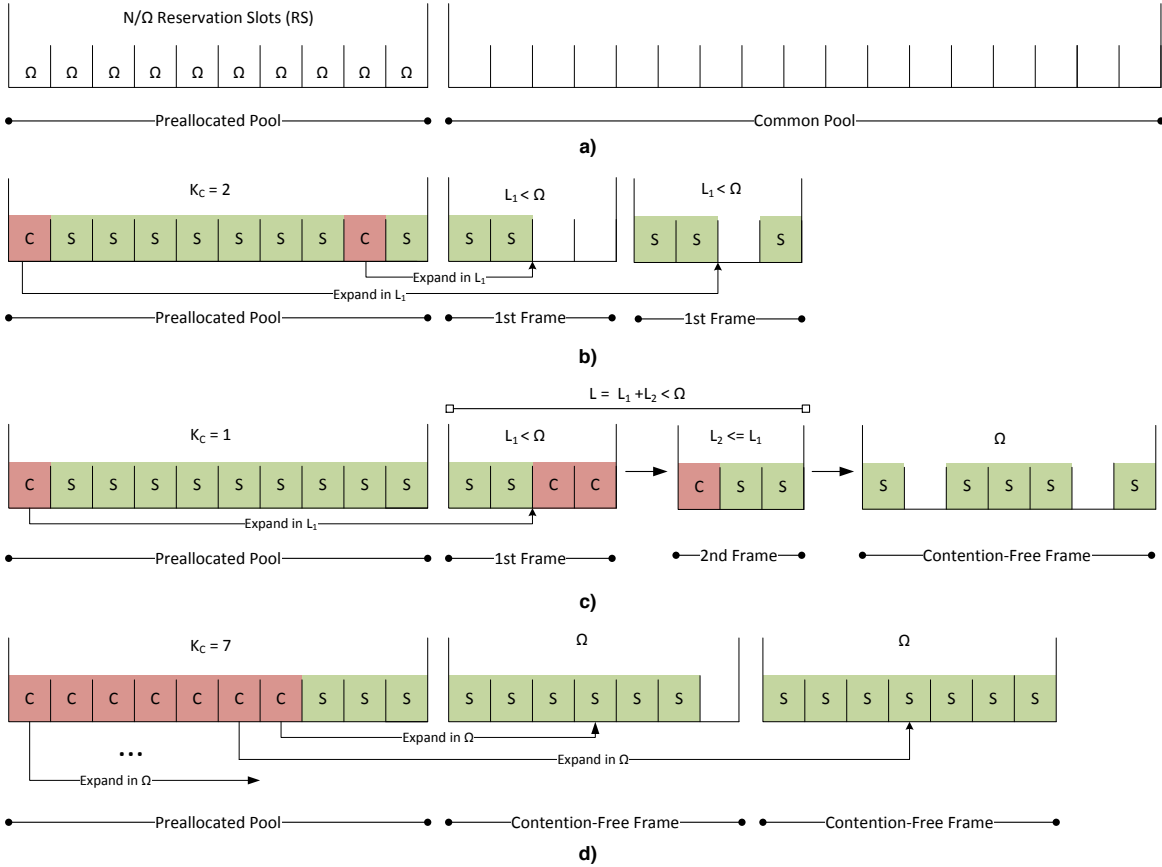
N/Ω Reservation Slots (RS)

Ω Ω Ω Ω Ω Ω Ω Ω Ω Ω

Preallocated Pool

Common Pool

a)

$K_C = 2$

C S S S S S S S C S

$L_1 < Ω$

S S

$L_1 < Ω$

S S S

Expand in $L_1$

Expand in $L_1$

Preallocated Pool

1st Frame

1st Frame

b)

$L = L_1 + L_2 < Ω$

$K_C = 1$

C S S S S S S S S S

$L_1 < Ω$

S S C C

$L_2 <= L_1$

C S S

Ω

S S S S S

Expand in $L_1$

Preallocated Pool

1st Frame

2nd Frame

Contention-Free Frame

c)

$K_C = 7$

C C C C C C C S S S

Ω

S S S S S S

Ω

S S S S S S S

...

Expand in Ω

Expand in Ω

Expand in Ω

Preallocated Pool

Contention-Free Frame

Contention-Free Frame

d)